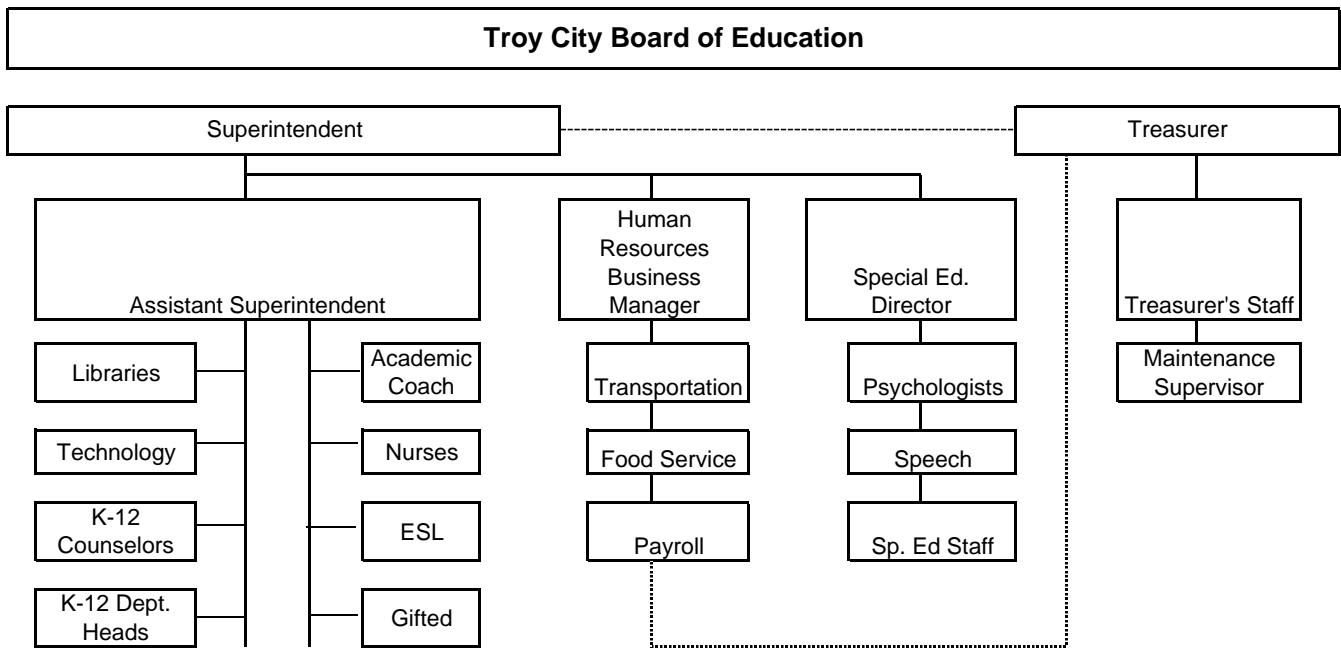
Troy City Board of Education

Superintendent

Treasurer

Assistant Superintendent

Human Resources Business Manager

Special Ed. Director

Treasurer's Staff

Libraries

Academic Coach

Transportation

Psychologists

Maintenance Supervisor

Technology

Nurses

Food Service

Speech

K-12 Counselors

ESL

Payroll

Sp. Ed Staff

K-12 Dept. Heads

Gifted